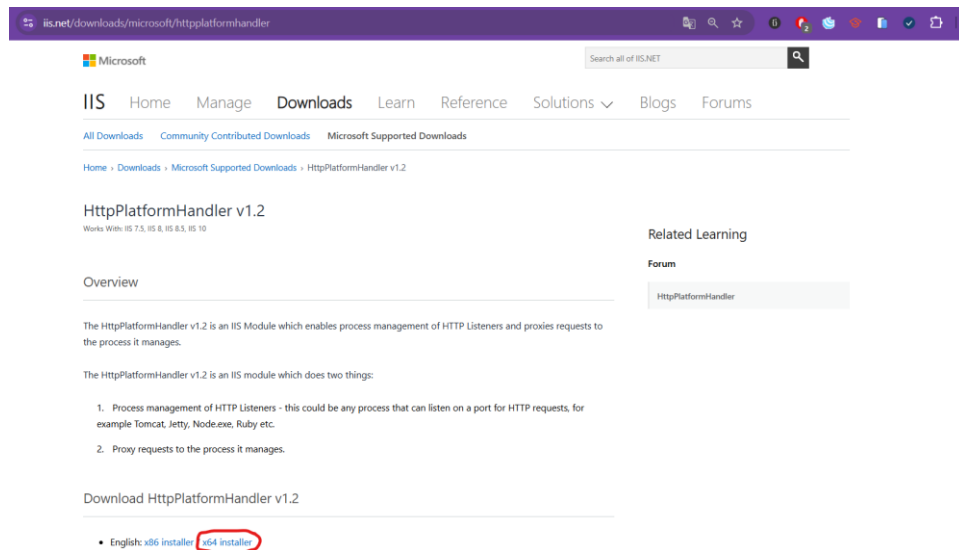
iis.net/downloads/microsoft/httpplatformhandler

Microsoft

Search all of IIS.NET

IIS Home Manage Downloads Learn Reference Solutions Blogs Forums

All Downloads Community Contributed Downloads Microsoft Supported Downloads

Home › Downloads › Microsoft Supported Downloads › HttpPlatformHandler v1.2

HttpPlatformHandler v1.2

Works With: IIS 7.5, IIS 8, IIS 8.5, IIS 10

Overview

The HttpPlatformHandler v1.2 is an IIS Module which enables process management of HTTP Listeners and proxies requests to the process it manages.

The HttpPlatformHandler v1.2 is an IIS module which does two things:

1. Process management of HTTP Listeners - this could be any process that can listen on a port for HTTP requests, for example Tomcat, Jetty, Node.exe, Ruby etc.

2. Proxy requests to the process it manages.

Download HttpPlatformHandler v1.2

• English: x86 installer x64 installer

Related Learning

Forum

HttpPlatformHandler